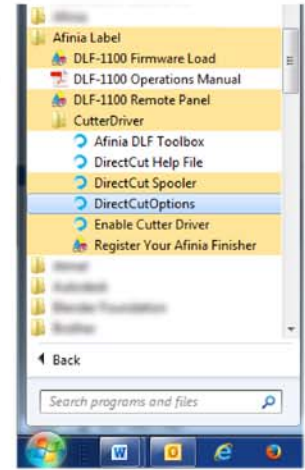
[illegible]
Afinia Label
DLF-1100 Firmware Load
DLF-1100 Operations Manual
DLF-1100 Remote Panel
CutterDriver
Afinia DLF Toolbox
DirectCut Help File
DirectCut Spooler
DirectCutOptions
Enable Cutter Driver
Register Your Afinia Finisher
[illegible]
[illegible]
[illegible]
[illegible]
Back
Search programs and files